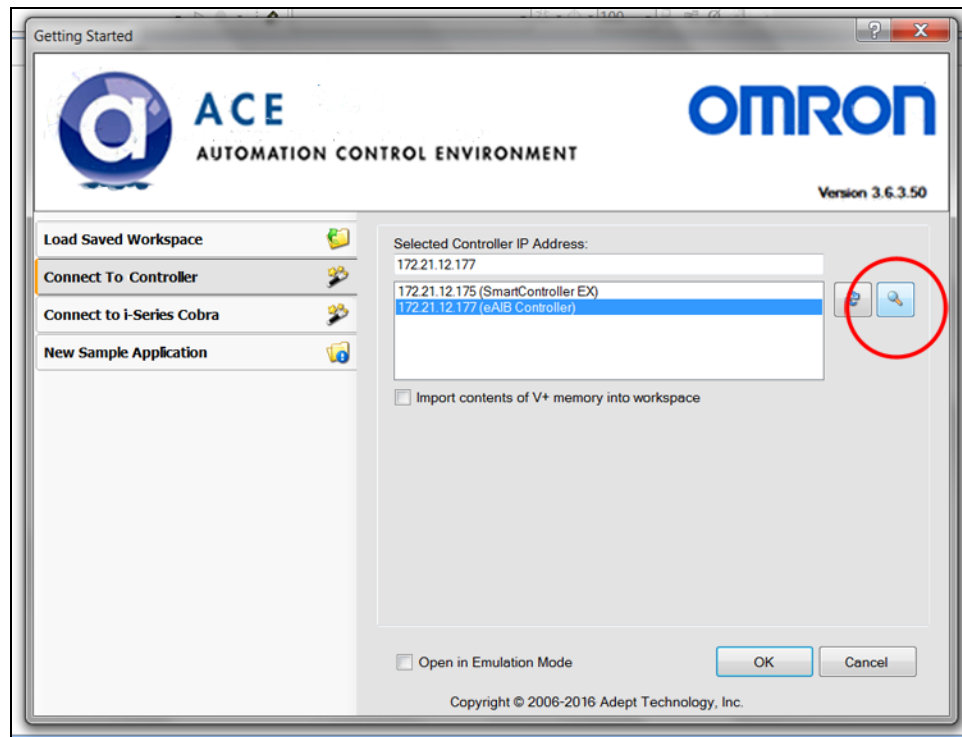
Getting Started

ACE
AUTOMATION CONTROL ENVIRONMENT

OMRON

Version 3.6.3.50

Load Saved Workspace
Connect To Controller
Connect to i-Series Cobra
New Sample Application

Selected Controller IP Address:
172.21.12.177
172.21.12.175 (SmartController EX)
172.21.12.177 (eAIB Controller)

Import contents of V+ memory into workspace

Open in Emulation Mode
OK
Cancel

Copyright © 2006-2016 Adept Technology, Inc.